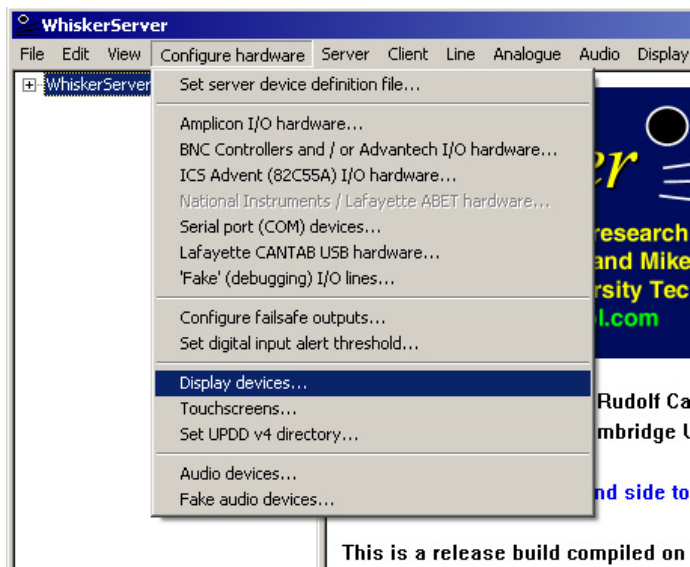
WhiskerServer

File Edit View Configure hardware Server Client Line Analogue Audio Display

WhiskerServer

Set server device definition file...

Amplicon I/O hardware...
BNC Controllers and / or Advantech I/O hardware...
ICS Advent (82C55A) I/O hardware...
National Instruments / Lafayette ABET hardware...
Serial port (COM) devices...
Lafayette CANTAB USB hardware...
'Fake' (debugging) I/O lines...

Configure failsafe outputs...
Set digital input alert threshold...

Display devices...
Touchscreens...
Set UPDD v4 directory...

Audio devices...
Fake audio devices...

er

research
and Mike
rsity Tec
l.com

Rudolf Ca
mbridge U

nd side to

This is a release build compiled on